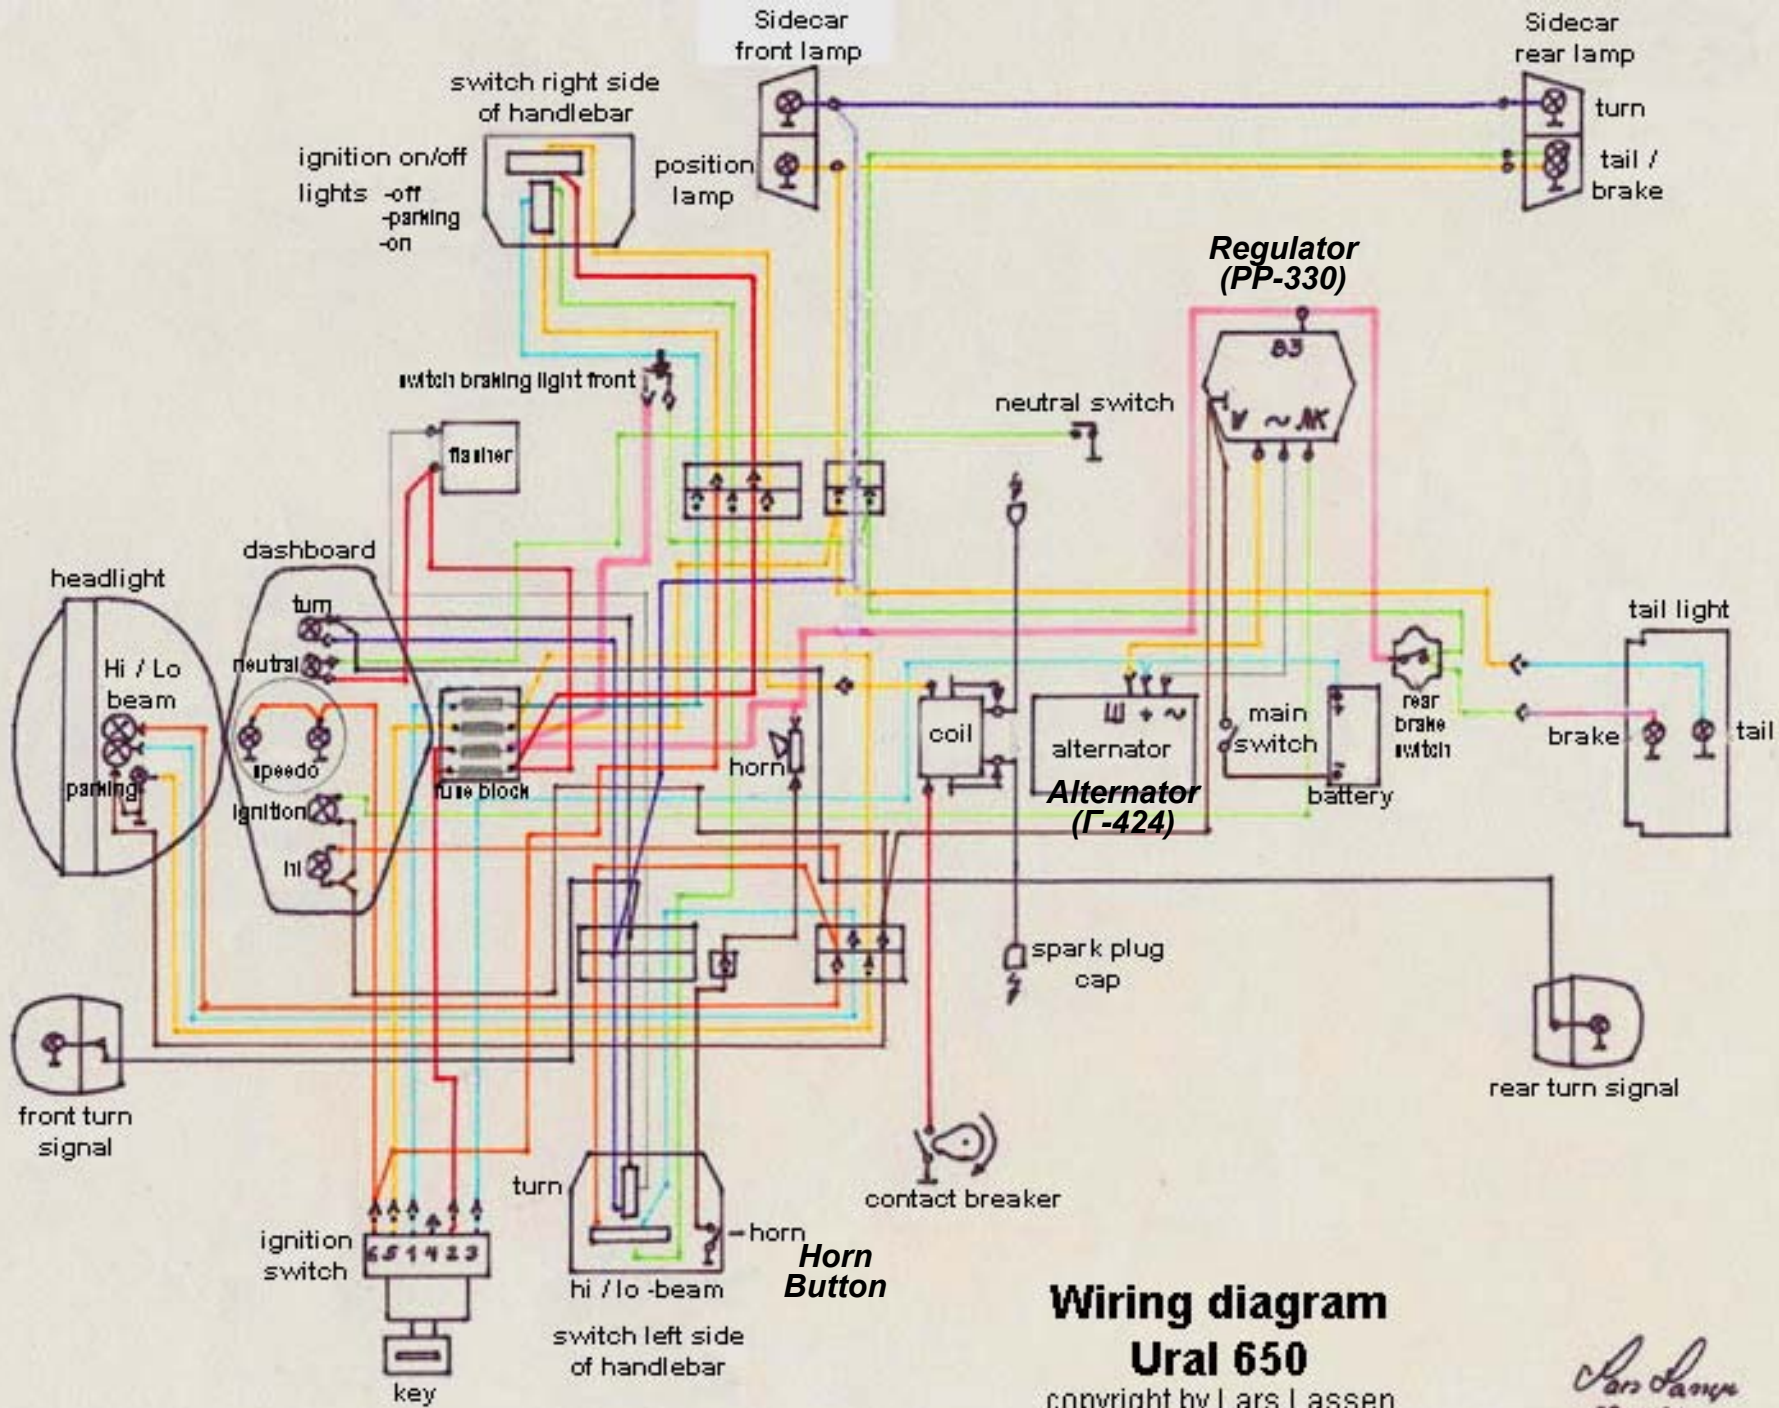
Sidecar front lamp

Sidecar rear lamp

switch right side of handlebar

ignition on/off

lights -off -parking -on

position lamp

turn

tail / brake

Regulator (PP-330)

B3

Ш ~ ЯК

switch braking light front

neutral switch

flasher

dashboard

headlight

turn

neutral

Hi / Lo beam

speedo

parking

ignition

hi

fuse block

horn

coil

Ш + ~

alternator

Alternator (Г-424)

main switch

battery

rear brake switch

tail light

brake

tail

spark plug cap

front turn signal

rear turn signal

contact breaker

turn

horn

Horn Button

ignition switch

5 5 1 4 2 3

hi / lo -beam

switch left side of handlebar

key

Wiring diagram Ural 650

copyright by Lars Lassen

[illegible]